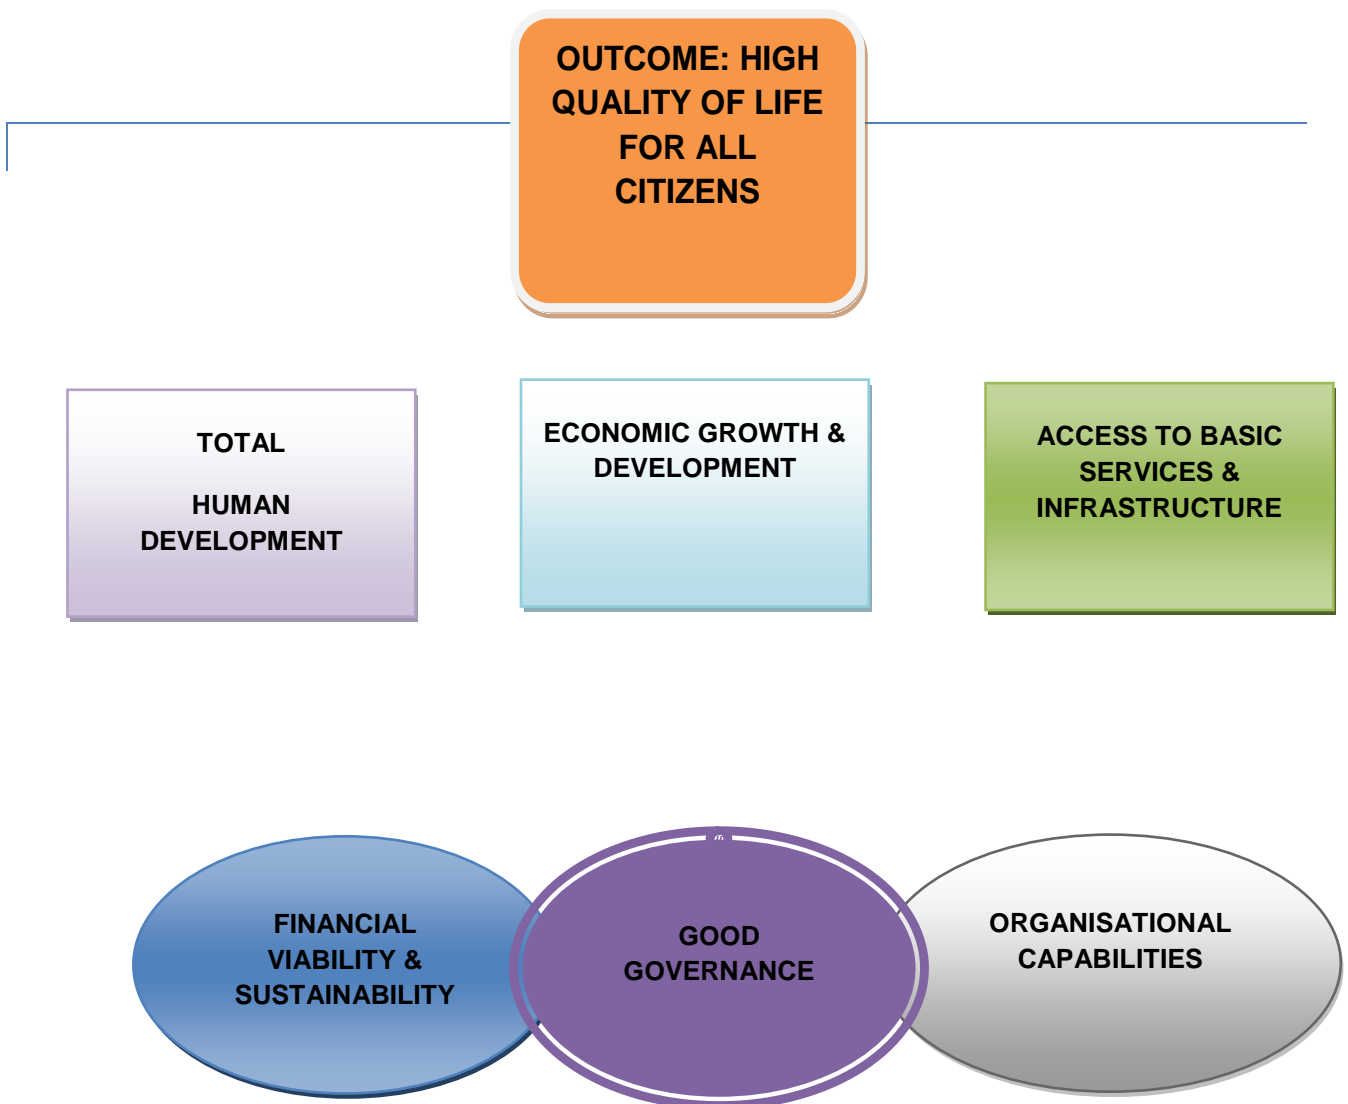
OUTCOME: HIGH QUALITY OF LIFE FOR ALL CITIZENS

TOTAL

HUMAN DEVELOPMENT

ECONOMIC GROWTH & DEVELOPMENT

ACCESS TO BASIC SERVICES & INFRASTRUCTURE

FINANCIAL VIABILITY & SUSTAINABILITY

GOOD GOVERNANCE

ORGANISATIONAL CAPABILITIES